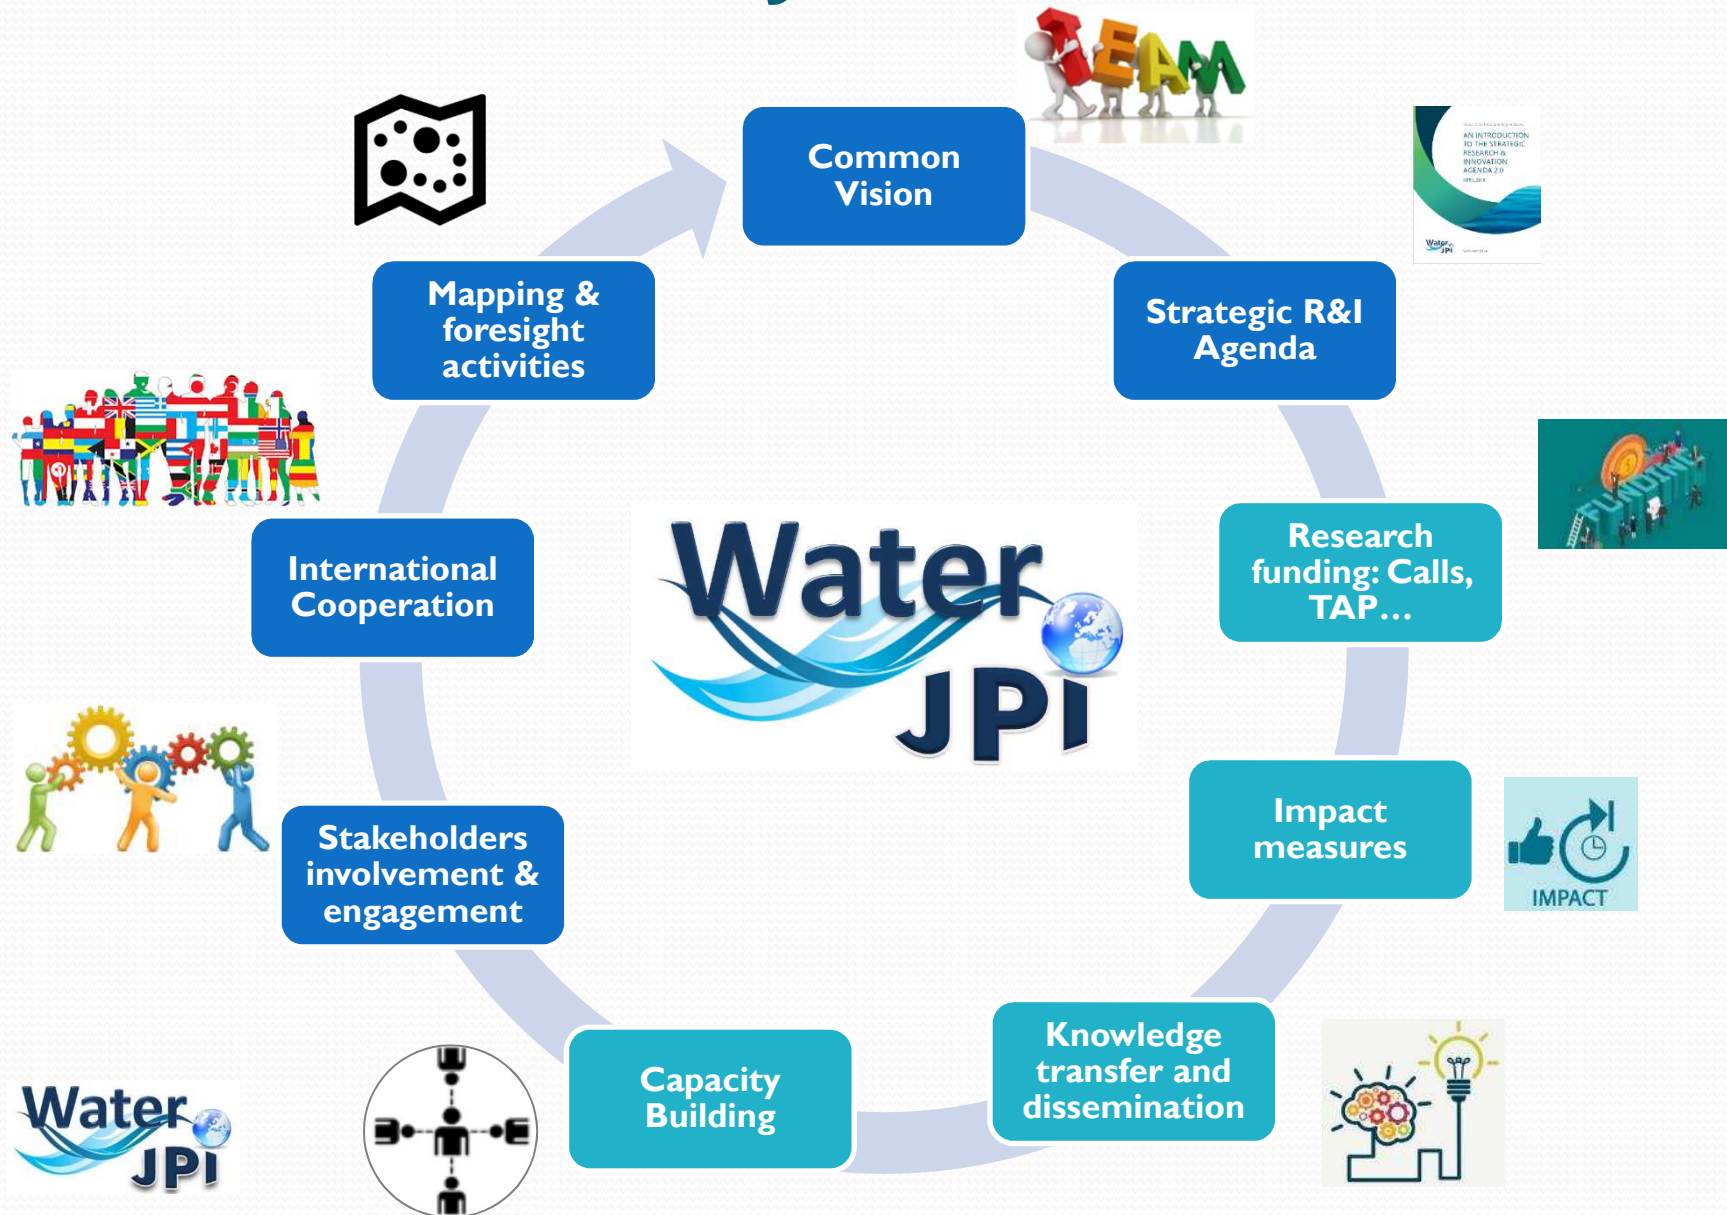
TEAM

Common Vision

AN INTRODUCTION TO THE STRATEGIC RESEARCH & INNOVATION AGENDA 2.0

Water JPI

Strategic R&I Agenda

FUNDING

Research funding: Calls, TAP…

Impact measures

IMPACT

Knowledge transfer and dissemination

Capacity Building

Stakeholders involvement & engagement

International Cooperation

Mapping & foresight activities

Water JPI

Water JPI